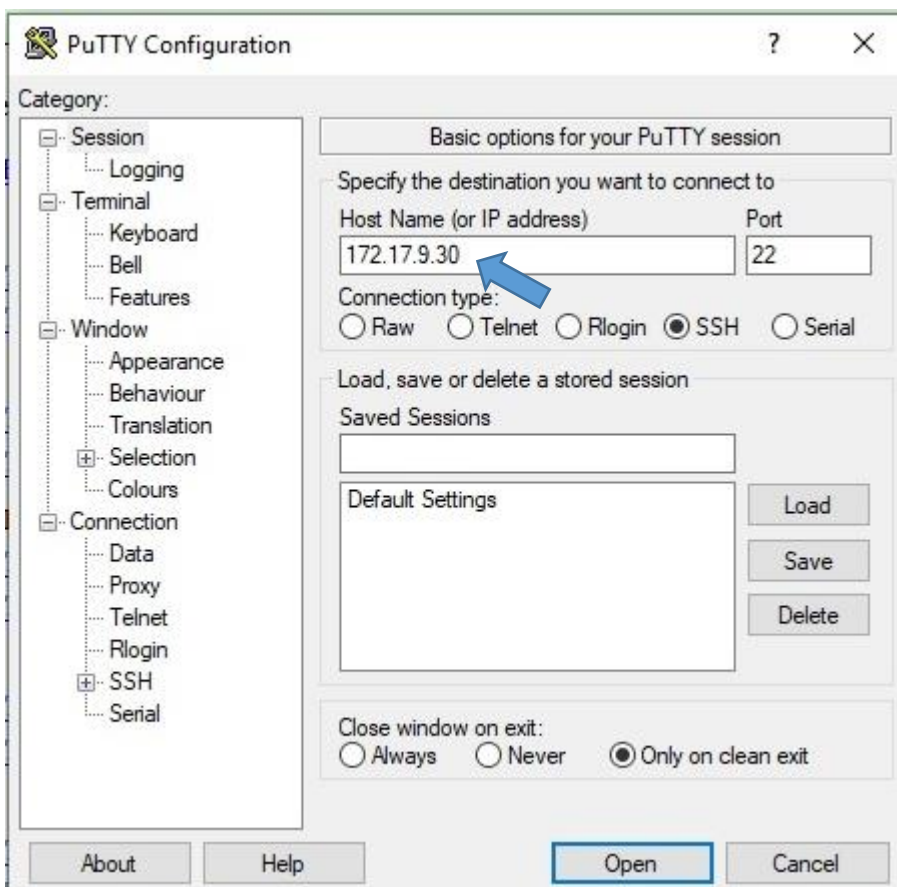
PuTTY Configuration

?

×

Category:

Session
Logging
Terminal
Keyboard
Bell
Features
Window
Appearance
Behaviour
Translation
Selection
Colours
Connection
Data
Proxy
Telnet
Rlogin
SSH
Serial

Basic options for your PuTTY session

Specify the destination you want to connect to

Host Name (or IP address)

Port

172.17.9.30

22

Connection type:

Raw Telnet Rlogin SSH Serial

Load, save or delete a stored session

Saved Sessions

Default Settings

Load

Save

Delete

Close window on exit:

Always Never Only on clean exit

About

Help

Open

Cancel